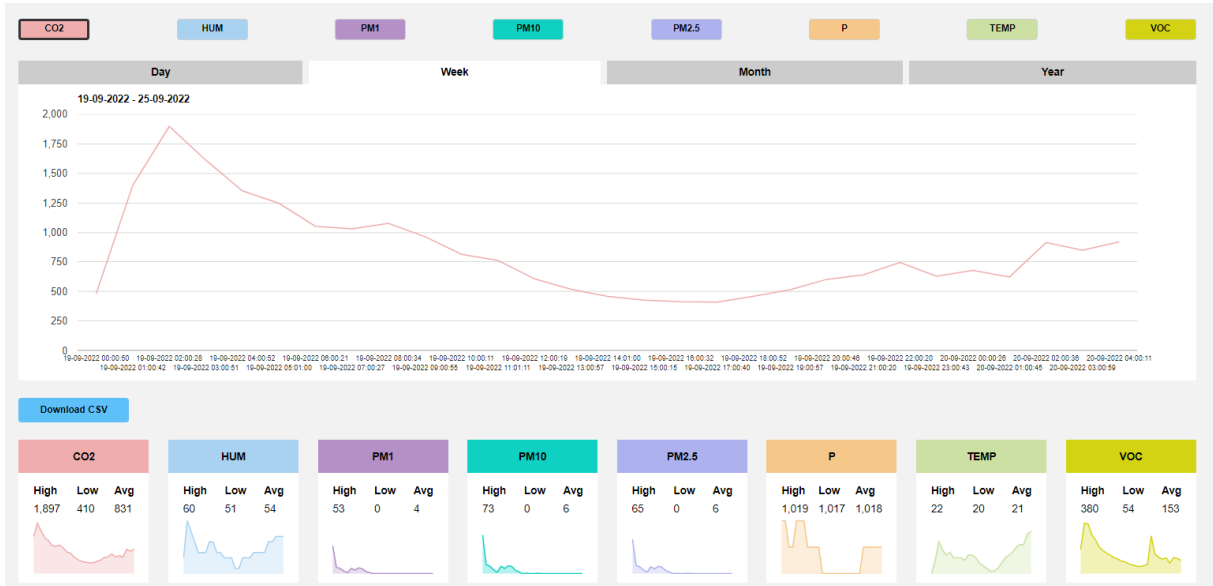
CO2 HUM PM1 PM10 PM2.5 P TEMP VOC

Day Week Month Year

19-09-2022 - 25-09-2022

2,000
1,750
1,500
1,250
1,000
750
500
250
0

19-09-2022 00:00:50 19-09-2022 01:00:42 19-09-2022 02:00:28 19-09-2022 03:00:51 19-09-2022 04:00:52 19-09-2022 05:01:00 19-09-2022 06:00:21 19-09-2022 07:00:27 19-09-2022 08:00:34 19-09-2022 09:00:55 19-09-2022 10:00:11 19-09-2022 11:01:11 19-09-2022 12:00:19 19-09-2022 13:00:57 19-09-2022 14:01:00 19-09-2022 15:00:15 19-09-2022 16:00:32 19-09-2022 17:00:40 19-09-2022 18:00:52 19-09-2022 19:00:57 19-09-2022 20:00:46 19-09-2022 21:00:20 19-09-2022 22:00:20 19-09-2022 23:00:43 20-09-2022 00:00:26 20-09-2022 01:00:45 20-09-2022 02:00:36 20-09-2022 03:00:59 20-09-2022 04:00:11

Download CSV

| CO2 | | |
|---|---|---|
| High | Low | Avg |
| 1,897 | 410 | 831 |

| HUM | | |
|---|---|---|
| High | Low | Avg |
| 60 | 51 | 54 |

| PM1 | | |
|---|---|---|
| High | Low | Avg |
| 53 | 0 | 4 |

| PM10 | | |
|---|---|---|
| High | Low | Avg |
| 73 | 0 | 6 |

| PM2.5 | | |
|---|---|---|
| High | Low | Avg |
| 65 | 0 | 6 |

| P | | |
|---|---|---|
| High | Low | Avg |
| 1,019 | 1,017 | 1,018 |

| TEMP | | |
|---|---|---|
| High | Low | Avg |
| 22 | 20 | 21 |

| VOC | | |
|---|---|---|
| High | Low | Avg |
| 380 | 54 | 153 |